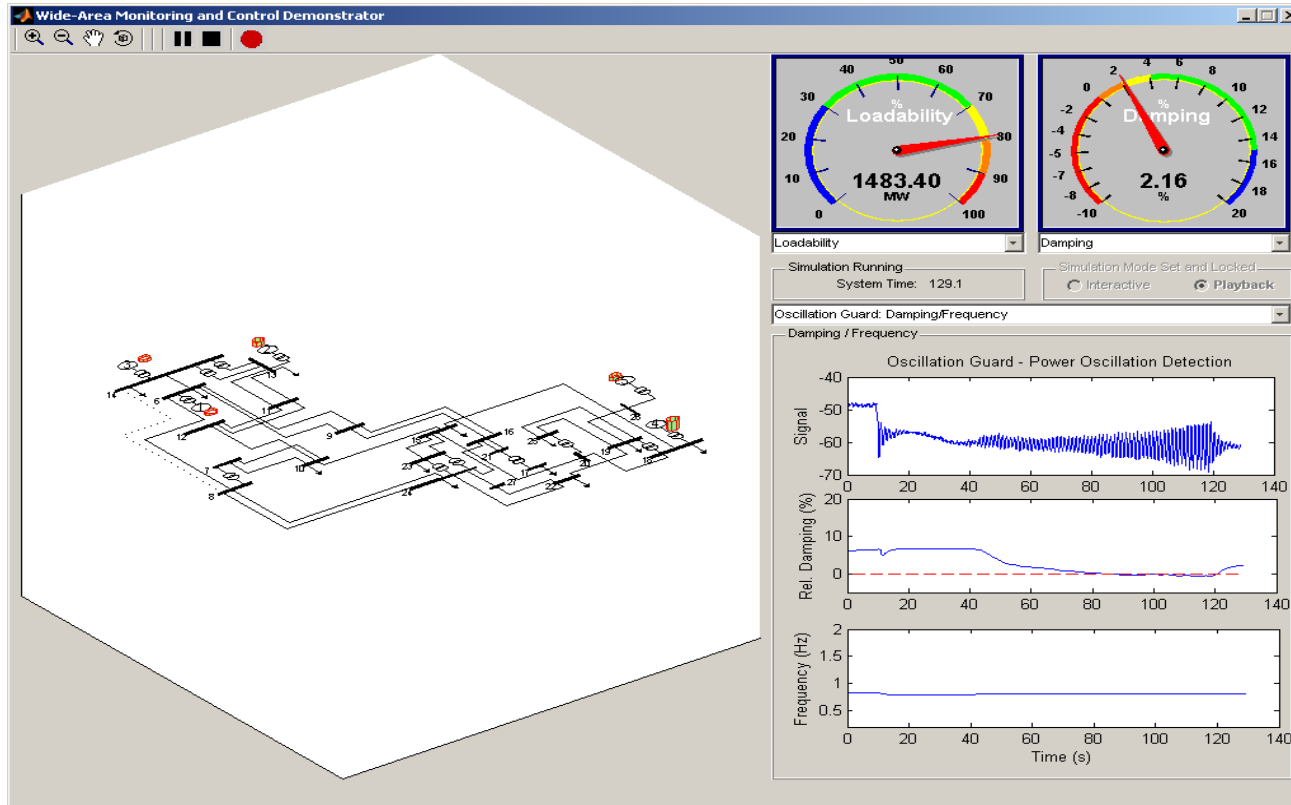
Wide-Area Monitoring and Control Demonstrator

14
6
12
7
8
13
11
9
10
15
16
23
24
21
17
27
22
25
26
19
20
28
18
29

0
10
20
30
40
50
60
70
80
90
100
%
Loadability
1483.40
MW

-10
-8
-5
-4
-2
0
2
4
6
8
10
12
14
16
18
20
%
Damping
2.16
%

Loadability
Damping

Simulation Running
System Time: 129.1

Simulation Mode Set and Locked
Interactive
Playback

Oscillation Guard: Damping/Frequency

Damping / Frequency

Oscillation Guard - Power Oscillation Detection

Signal
-40
-50
-60
-70
0
20
40
60
80
100
120
140

Rel. Damping (%)
20
10
0
-10
0
20
40
60
80
100
120
140

Frequency (Hz)
2
1.5
1
0.5
0
20
40
60
80
100
120
140
Time (s)